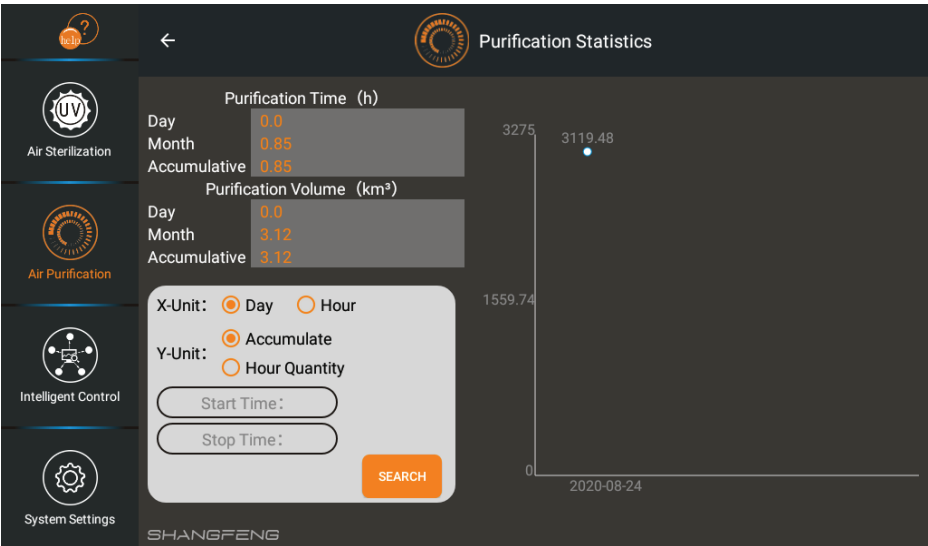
help

UV
Air Sterilization

Air Purification

Intelligent Control

System Settings

Purification Statistics

Purification Time（h）

| Day | 0.0 |
|---|---|
| Month | 0.85 |
| Accumulative | 0.85 |

Purification Volume（km³）

| Day | 0.0 |
|---|---|
| Month | 3.12 |
| Accumulative | 3.12 |

X-Unit： Day Hour

Y-Unit： Accumulate Hour Quantity

Start Time：

Stop Time：

SEARCH

SHANGFENG

3275
3119.48
1559.74
0
2020-08-24